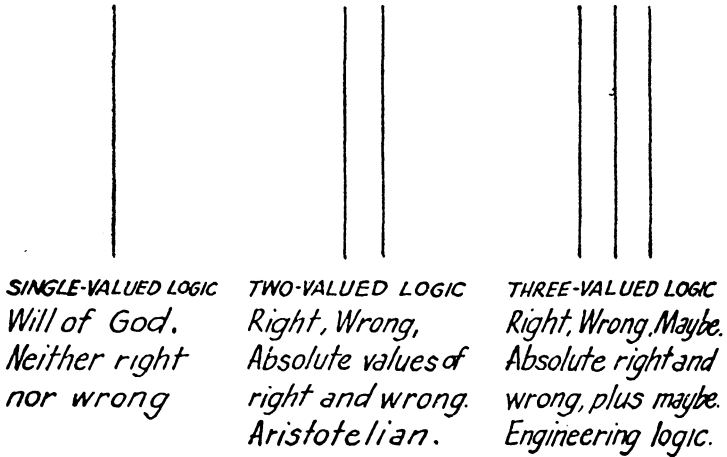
SINGLE-VALUED LOGIC
Will of God. Neither right nor wrong

TWO-VALUED LOGIC
Right, Wrong, Absolute values of right and wrong. Aristotelian.

THREE-VALUED LOGIC
Right, Wrong, Maybe. Absolute right and wrong, plus maybe. Engineering logic.